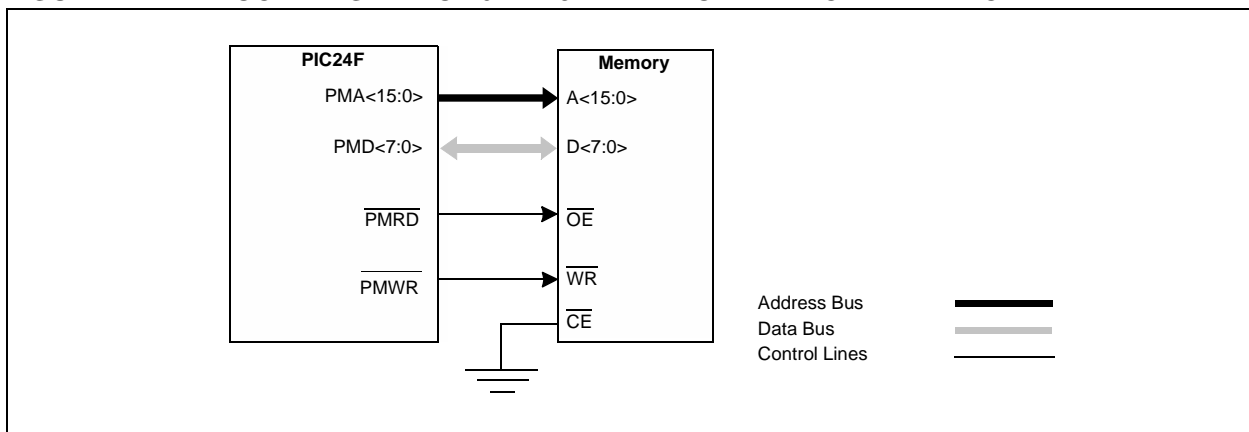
PIC24F

PMA<15:0>

PMD<7:0>

$\overline{\text{PMRD}}$

$\overline{\text{PMWR}}$

Memory

A<15:0>

D<7:0>

$\overline{\text{OE}}$

$\overline{\text{WR}}$

$\overline{\text{CE}}$

Address Bus

Data Bus

Control Lines